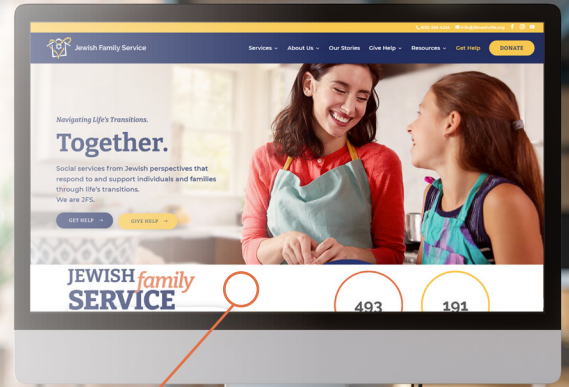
Jewish Family Service

Services ⌄ About Us ⌄ Our Stories Give Help ⌄ Resources ⌄ Get Help DONATE

Navigating Life's Transitions.

Together.

Social services from Jewish perspectives that respond to and support individuals and families through life's transitions. We are JFS.

GET HELP → GIVE HELP →

JEWISH family SERVICE

493

191